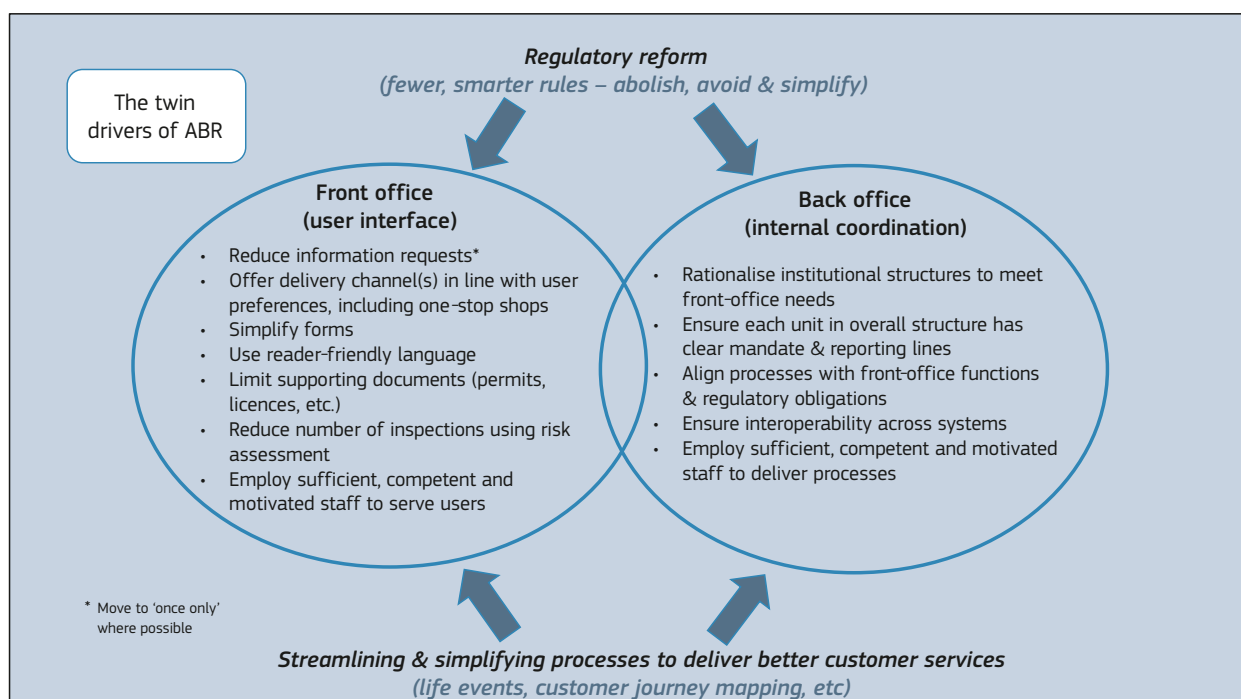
Regulatory reform
(fewer, smarter rules – abolish, avoid & simplify)

The twin drivers of ABR

Front office
(user interface)

- Reduce information requests*
- Offer delivery channel(s) in line with user preferences, including one-stop shops
- Simplify forms
- Use reader-friendly language
- Limit supporting documents (permits, licences, etc.)
- Reduce number of inspections using risk assessment
- Employ sufficient, competent and motivated staff to serve users

Back office
(internal coordination)

- Rationalise institutional structures to meet front-office needs
- Ensure each unit in overall structure has clear mandate & reporting lines
- Align processes with front-office functions & regulatory obligations
- Ensure interoperability across systems
- Employ sufficient, competent and motivated staff to deliver processes

* Move to 'once only' where possible

Streamlining & simplifying processes to deliver better customer services
(life events, customer journey mapping, etc)